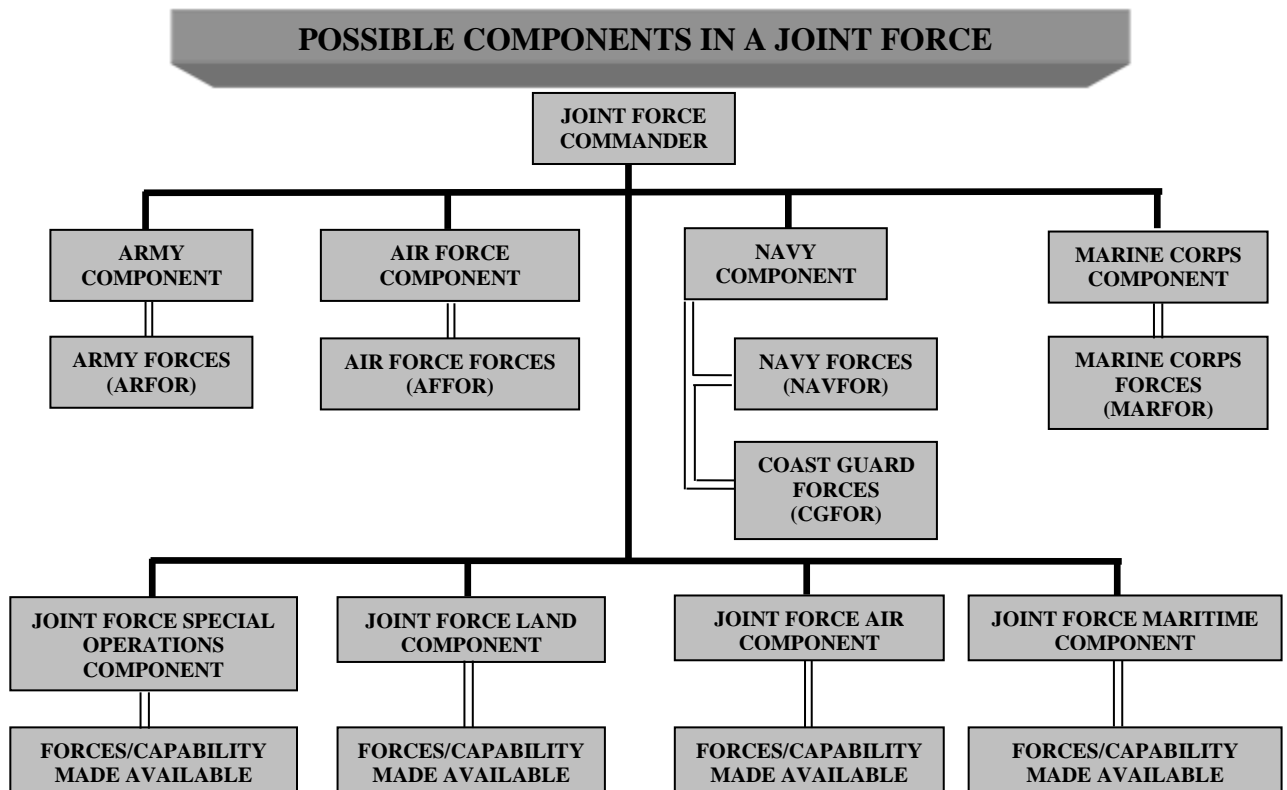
POSSIBLE COMPONENTS IN A JOINT FORCE

JOINT FORCE COMMANDER

ARMY COMPONENT

ARMY FORCES (ARFOR)

AIR FORCE COMPONENT

AIR FORCE FORCES (AFFOR)

NAVY COMPONENT

NAVY FORCES (NAVFOR)

COAST GUARD FORCES (CGFOR)

MARINE CORPS COMPONENT

MARINE CORPS FORCES (MARFOR)

JOINT FORCE SPECIAL OPERATIONS COMPONENT

FORCES/CAPABILITY MADE AVAILABLE

JOINT FORCE LAND COMPONENT

FORCES/CAPABILITY MADE AVAILABLE

JOINT FORCE AIR COMPONENT

FORCES/CAPABILITY MADE AVAILABLE

JOINT FORCE MARITIME COMPONENT

FORCES/CAPABILITY MADE AVAILABLE